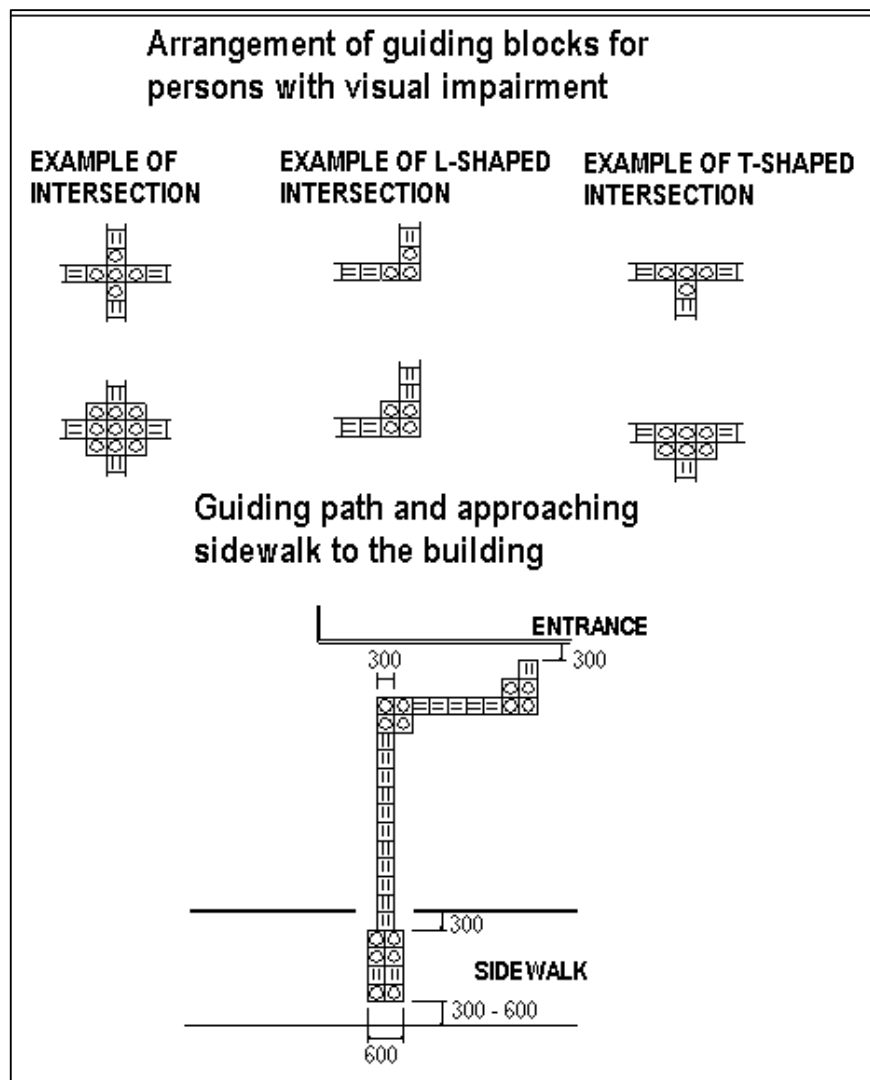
Arrangement of guiding blocks for persons with visual impairment

EXAMPLE OF INTERSECTION

EXAMPLE OF L-SHAPED INTERSECTION

EXAMPLE OF T-SHAPED INTERSECTION

Guiding path and approaching sidewalk to the building

ENTRANCE

300

300

300

SIDEWALK

300 - 600

600